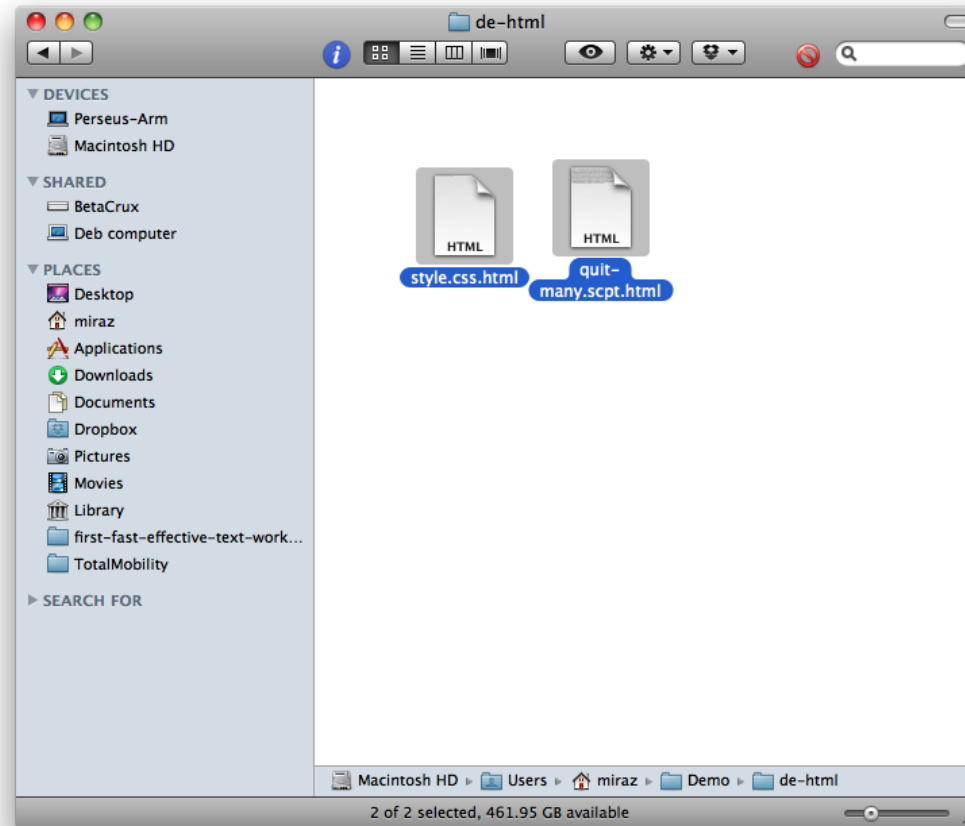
de-html

DEVICES
Perseus-Arm
Macintosh HD
SHARED
BetaCrux
Deb computer
PLACES
Desktop
miraz
Applications
Downloads
Documents
Dropbox
Pictures
Movies
Library
first-fast-effective-text-work...
TotalMobility
SEARCH FOR

HTML
style.css.html
HTML
quit-many.scpt.html

Macintosh HD ▸ Users ▸ miraz ▸ Demo ▸ de-html

2 of 2 selected, 461.95 GB available